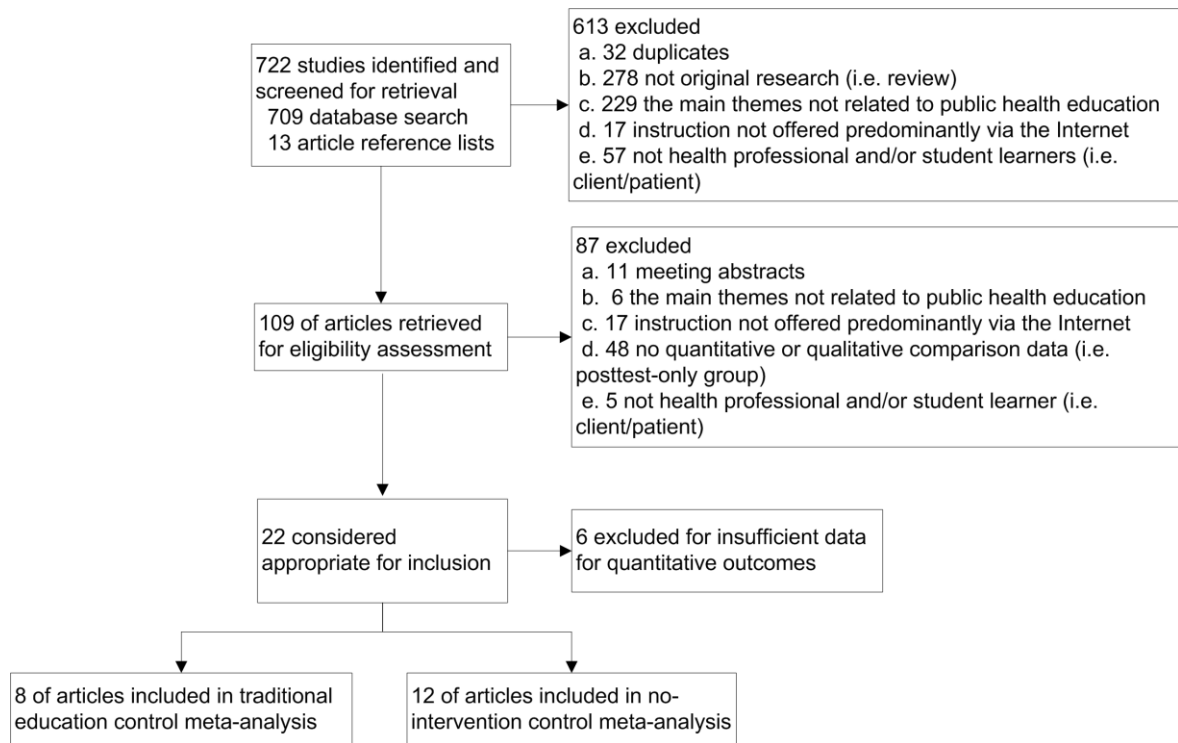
722 studies identified and screened for retrieval
709 database search
13 article reference lists

613 excluded
a. 32 duplicates
b. 278 not original research (i.e. review)
c. 229 the main themes not related to public health education
d. 17 instruction not offered predominantly via the Internet
e. 57 not health professional and/or student learners (i.e. client/patient)

109 of articles retrieved for eligibility assessment

87 excluded
a. 11 meeting abstracts
b. 6 the main themes not related to public health education
c. 17 instruction not offered predominantly via the Internet
d. 48 no quantitative or qualitative comparison data (i.e. posttest-only group)
e. 5 not health professional and/or student learner (i.e. client/patient)

22 considered appropriate for inclusion

6 excluded for insufficient data for quantitative outcomes

8 of articles included in traditional education control meta-analysis

12 of articles included in no-intervention control meta-analysis